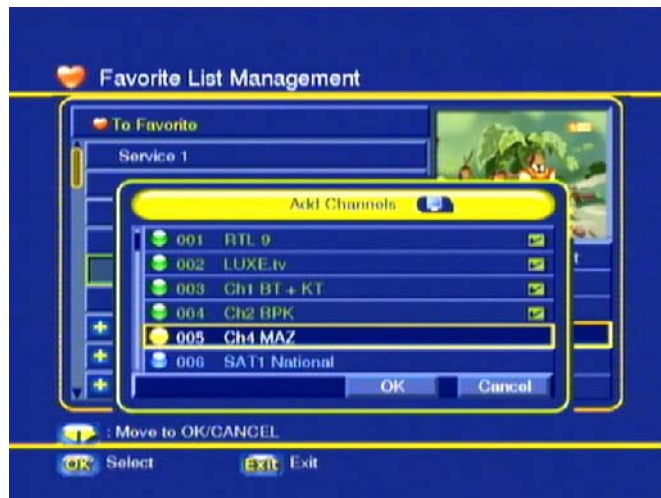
Favorite List Management

To Favorite

Service 1

Add Channels

001 RTL 9

002 LUXE.tv

003 Ch1 BT + KT

004 Ch2 BPK

005 Ch4 MAZ

006 SAT1 National

OK

Cancel

: Move to OK/CANCEL

OK Select

Exit Exit